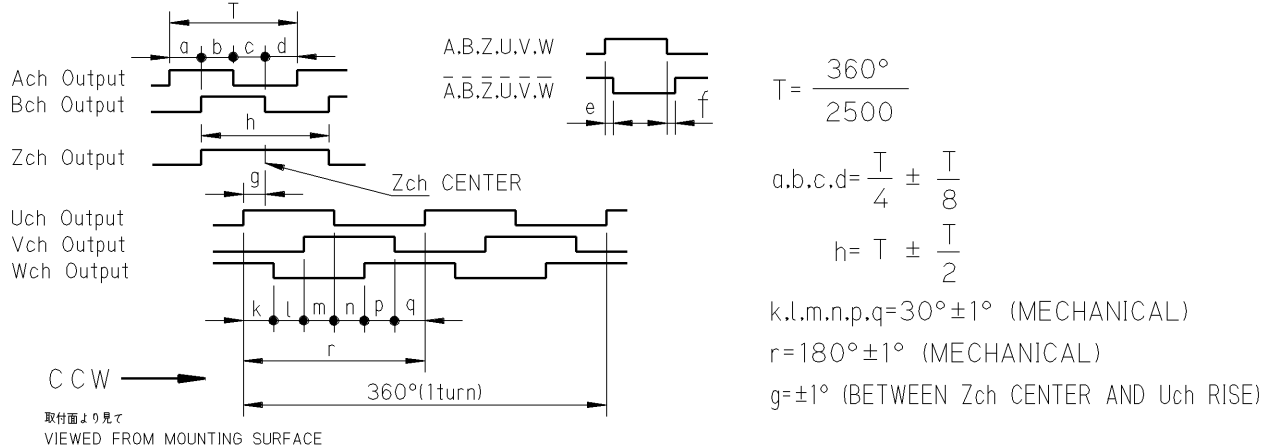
T
a b c d
Ach Output
Bch Output
h
Zch Output
Zch CENTER
g
Uch Output
Vch Output
Wch Output
k l m n p q
r
360°(1turn)
CCW
取付面より見て
VIEWED FROM MOUNTING SURFACE

A.B.Z.U.V.W
$\overline{A}.\overline{B}.\overline{Z}.\overline{U}.\overline{V}.\overline{W}$
e
f

$T=\frac{360°}{2500}$

$a.b.c.d=\frac{T}{4}\pm\frac{T}{8}$

$h=T\pm\frac{T}{2}$

k.l.m.n.p.q=30°±1° (MECHANICAL)
r=180°±1° (MECHANICAL)
g=±1° (BETWEEN Zch CENTER AND Uch RISE)